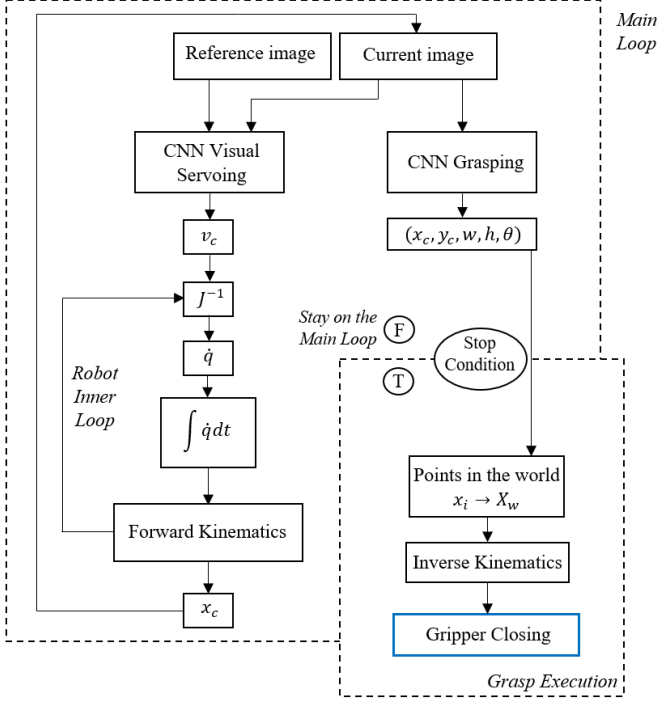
Main Loop

Reference image

Current image

CNN Visual Servoing

CNN Grasping

$v_c$

$(x_c, y_c, w, h, \theta)$

$J^{-1}$

Stay on the Main Loop

F

Stop Condition

$\dot{q}$

T

Robot Inner Loop

$\int \dot{q} dt$

Points in the world $x_i \rightarrow X_w$

Forward Kinematics

Inverse Kinematics

$x_c$

Gripper Closing

Grasp Execution